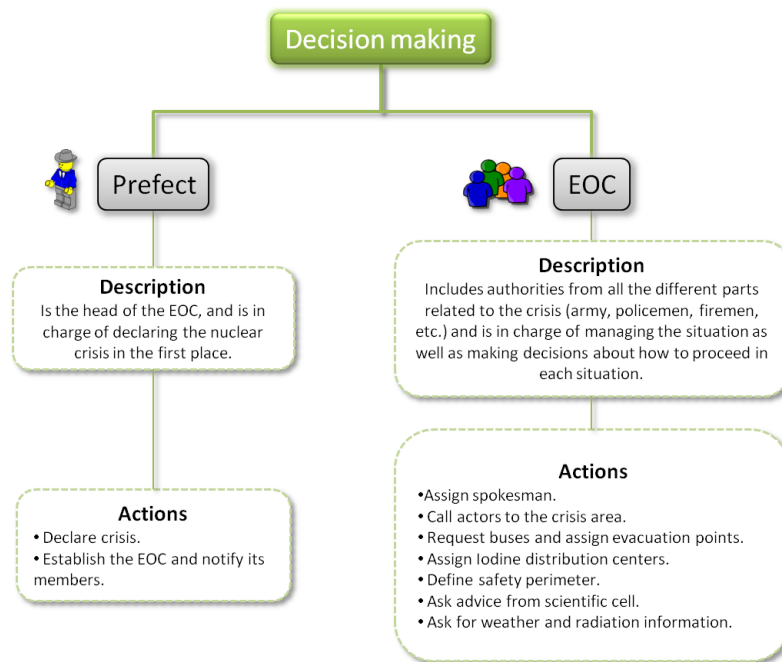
Decision making

Prefect

Description
Is the head of the EOC, and is in charge of declaring the nuclear crisis in the first place.

Actions
• Declare crisis.
• Establish the EOC and notify its members.

EOC

Description
Includes authorities from all the different parts related to the crisis (army, policemen, firemen, etc.) and is in charge of managing the situation as well as making decisions about how to proceed in each situation.

Actions
•Assign spokesman.
• Call actors to the crisis area.
• Request buses and assign evacuation points.
• Assign Iodine distribution centers.
• Define safety perimeter.
• Ask advice from scientific cell.
• Ask for weather and radiation information.